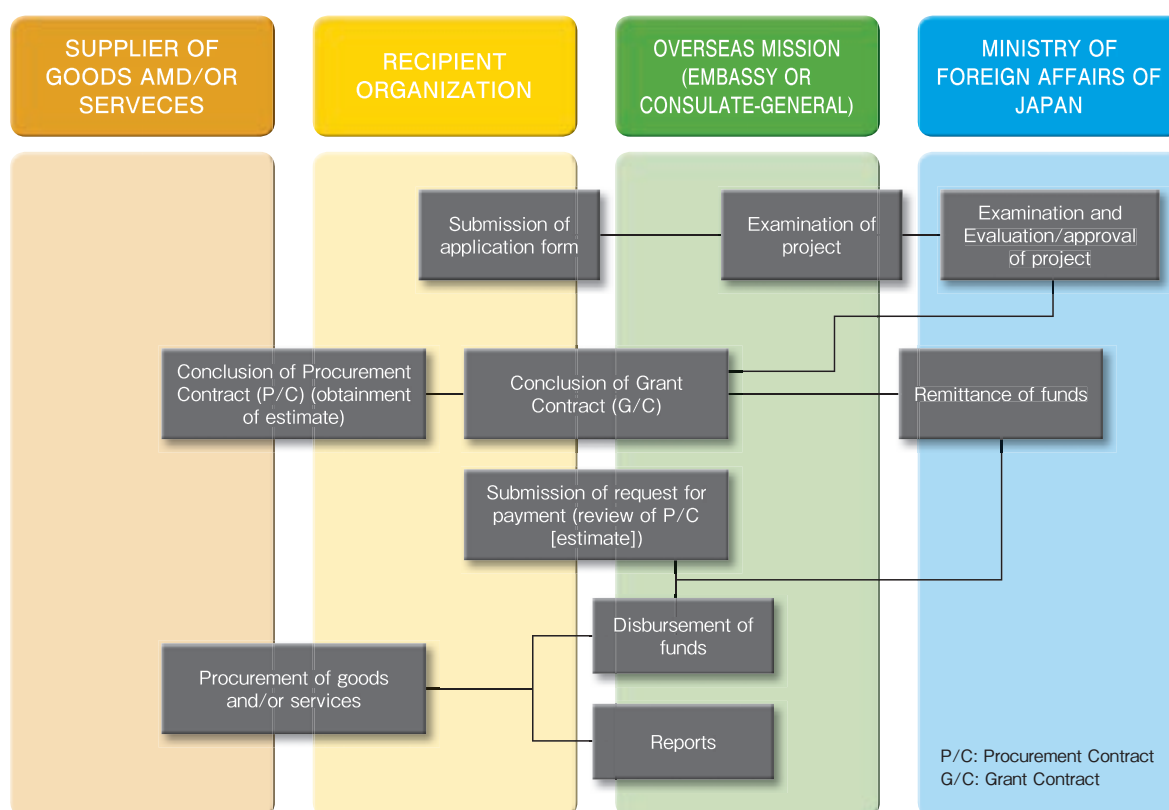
SUPPLIER OF GOODS AMD/OR SERVECES

RECIPIENT ORGANIZATION

OVERSEAS MISSION (EMBASSY OR CONSULATE-GENERAL)

MINISTRY OF FOREIGN AFFAIRS OF JAPAN

Submission of application form

Examination of project

Examination and Evaluation/approval of project

Conclusion of Procurement Contract (P/C) (obtainment of estimate)

Conclusion of Grant Contract (G/C)

Remittance of funds

Submission of request for payment (review of P/C [estimate])

Disbursement of funds

Procurement of goods and/or services

Reports

P/C: Procurement Contract
G/C: Grant Contract